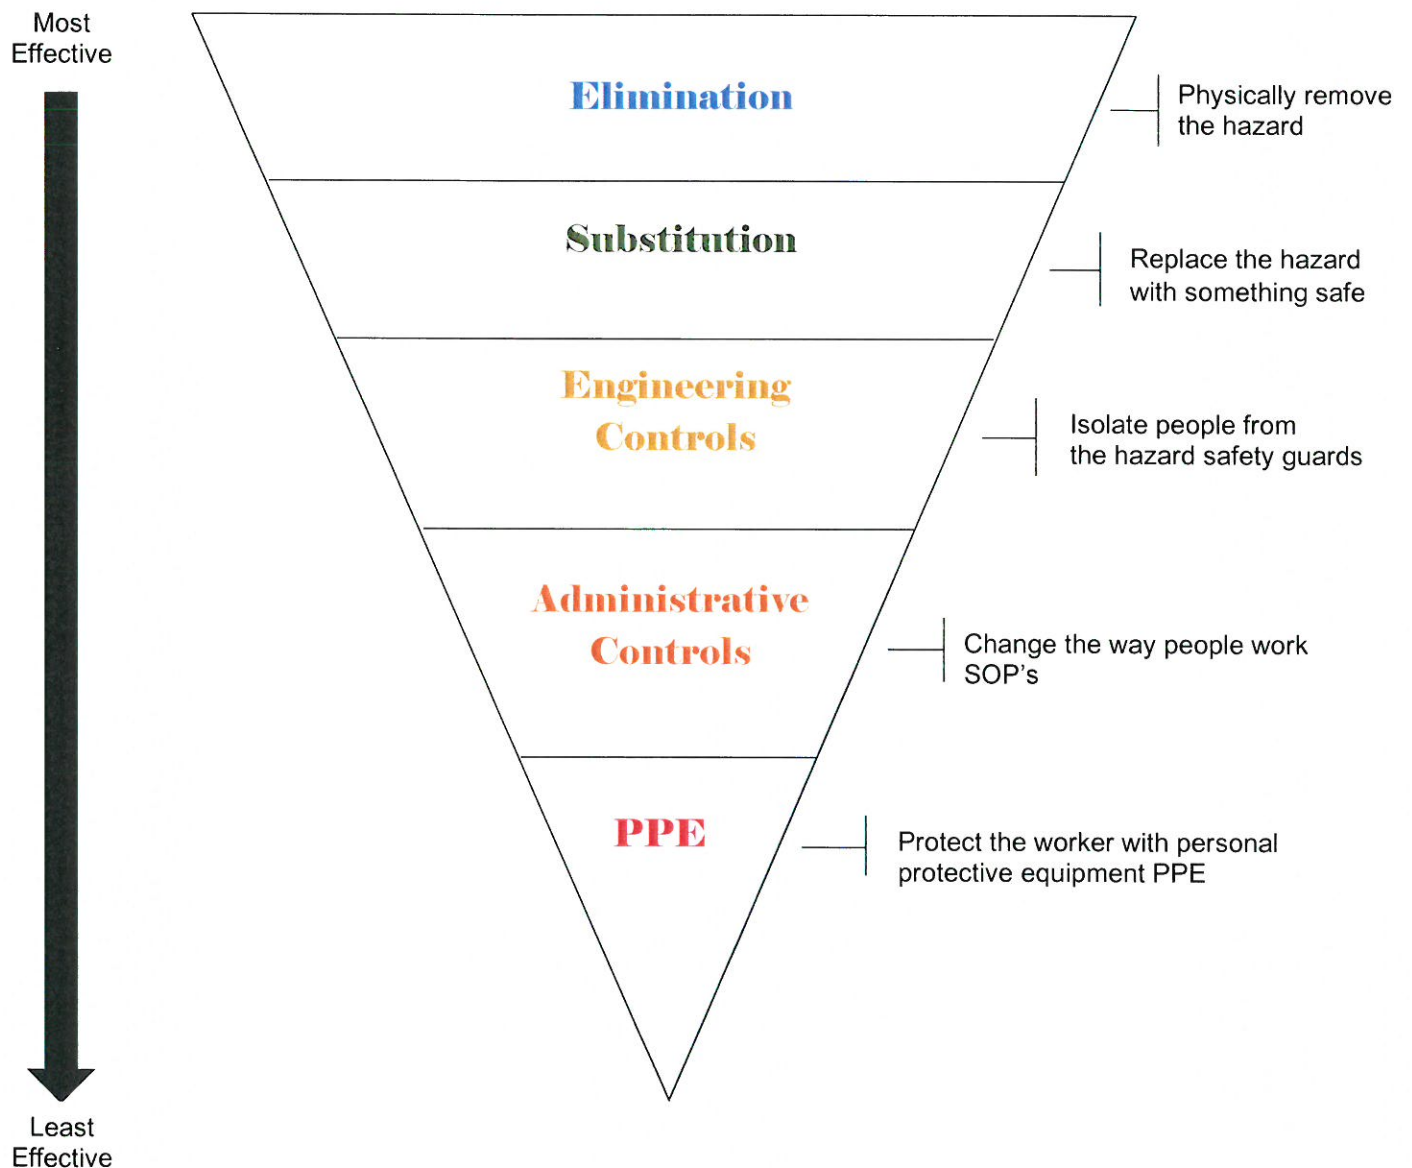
Most Effective

Elimination

Physically remove the hazard

Substitution

Replace the hazard with something safe

Engineering Controls

Isolate people from the hazard safety guards

Administrative Controls

Change the way people work SOP's

PPE

Protect the worker with personal protective equipment PPE

Least Effective